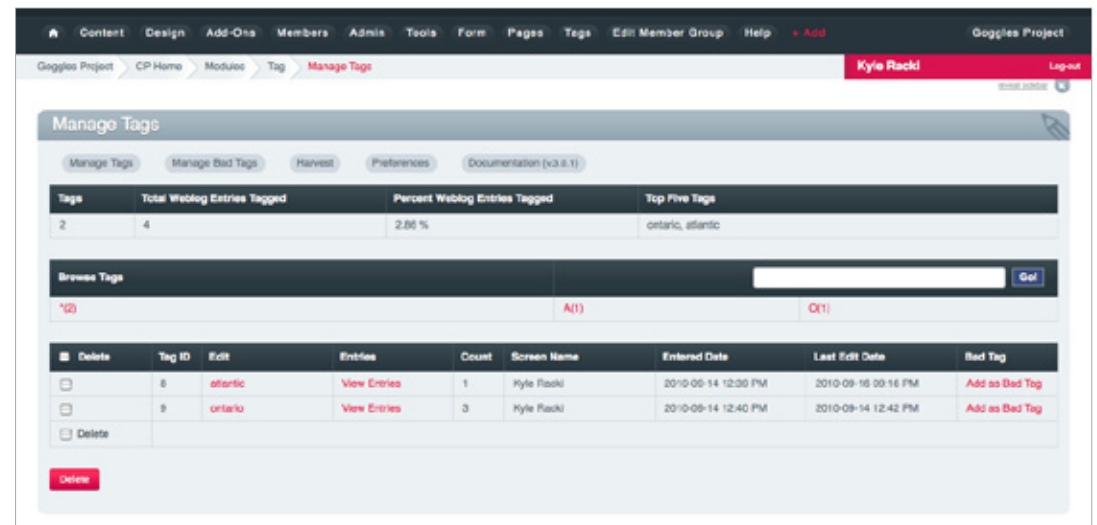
Content Design Add-Ons Members Admin Tools Form Pages Tags Edit Member Group Help + Add Goggles Project

Goggles Project CP Home Modules Tag Manage Tags

Kyle Racki Log-out

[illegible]

Manage Tags

Manage Tags Manage Bad Tags Harvest Preferences Documentation (v.3.0.1)

| Tags | Total Weblog Entries Tagged | Percent Weblog Entries Tagged | Top Five Tags |
|---|---|---|---|
| 2 | 4 | 2.86 % | ontario, atlantic |

| Browse Tags | | Go! |
|---|---|---|
| *(2) | A(1) | O(1) |

| Delete | Tag ID | Edit | Entries | Count | Screen Name | Entered Date | Last Edit Date | Bad Tag |
|---|---|---|---|---|---|---|---|---|
| | 8 | atlantic | View Entries | 1 | Kyle Racki | 2010-09-14 12:30 PM | 2010-09-16 09:16 PM | Add as Bad Tag |
| | 9 | ontario | View Entries | 3 | Kyle Racki | 2010-09-14 12:40 PM | 2010-09-14 12:42 PM | Add as Bad Tag |
| Delete | | | | | | | | |

Delete